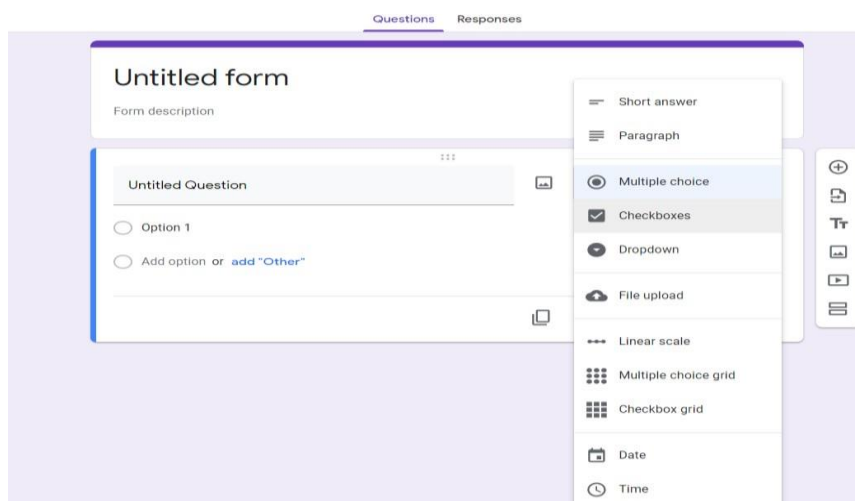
Questions Responses

Untitled form

Form description

Untitled Question

Option 1

Add option or add "Other"

Short answer

Paragraph

Multiple choice

Checkboxes

Dropdown

File upload

Linear scale

Multiple choice grid

Checkbox grid

Date

Time

Tт